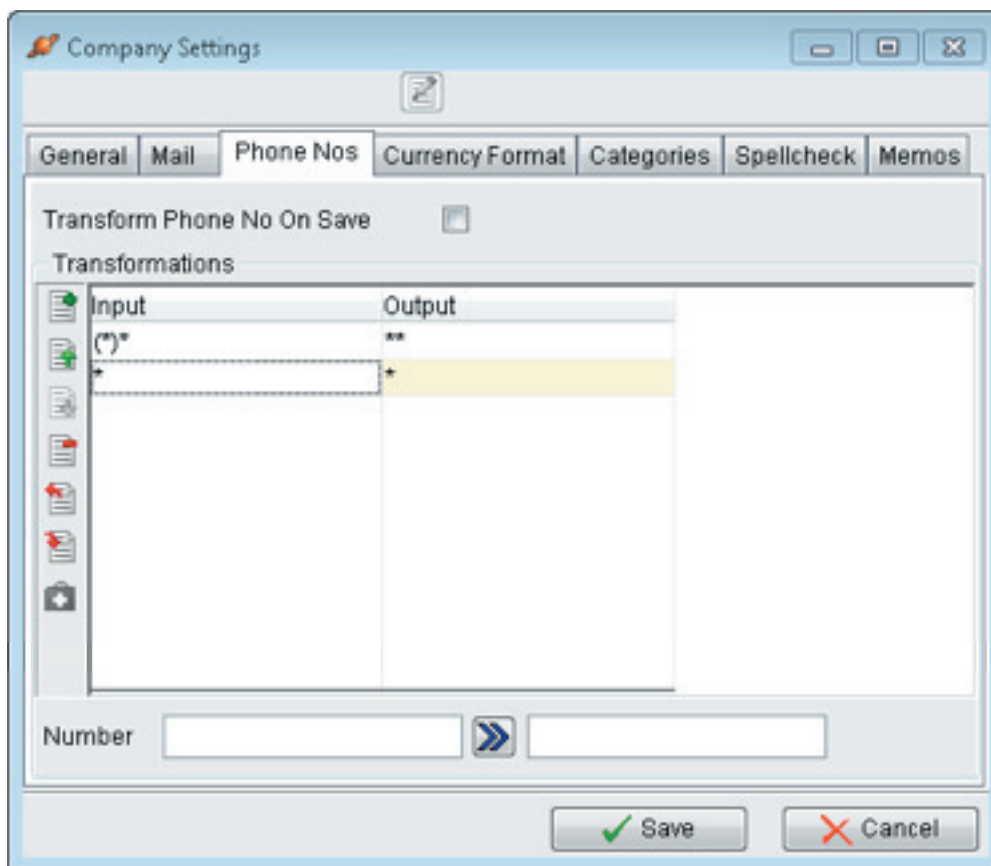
Company Settings

General | Mail | Phone Nos | Currency Format | Categories | Spellcheck | Memos

Transform Phone No On Save

Transformations

| Input | Output |
|---|---|
| (*)* | ** |
| * | * |

Number

Save Cancel